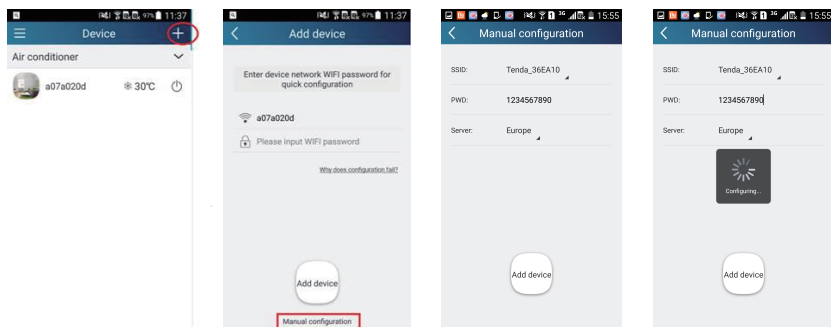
97% 11:37
Device
Air conditioner
a07a020d 30℃

97% 11:37
Add device
Enter device network WIFI password for quick configuration
a07a020d
Please input WIFI password
Why does configuration fail?
Add device
Manual configuration

3G 15:55
Manual configuration
SSID: Tenda_36EA10
PWD: 1234567890
Server: Europe
Add device

3G 15:55
Manual configuration
SSID: Tenda_36EA10
PWD: 1234567890
Server: Europe
Configuring...
Add device